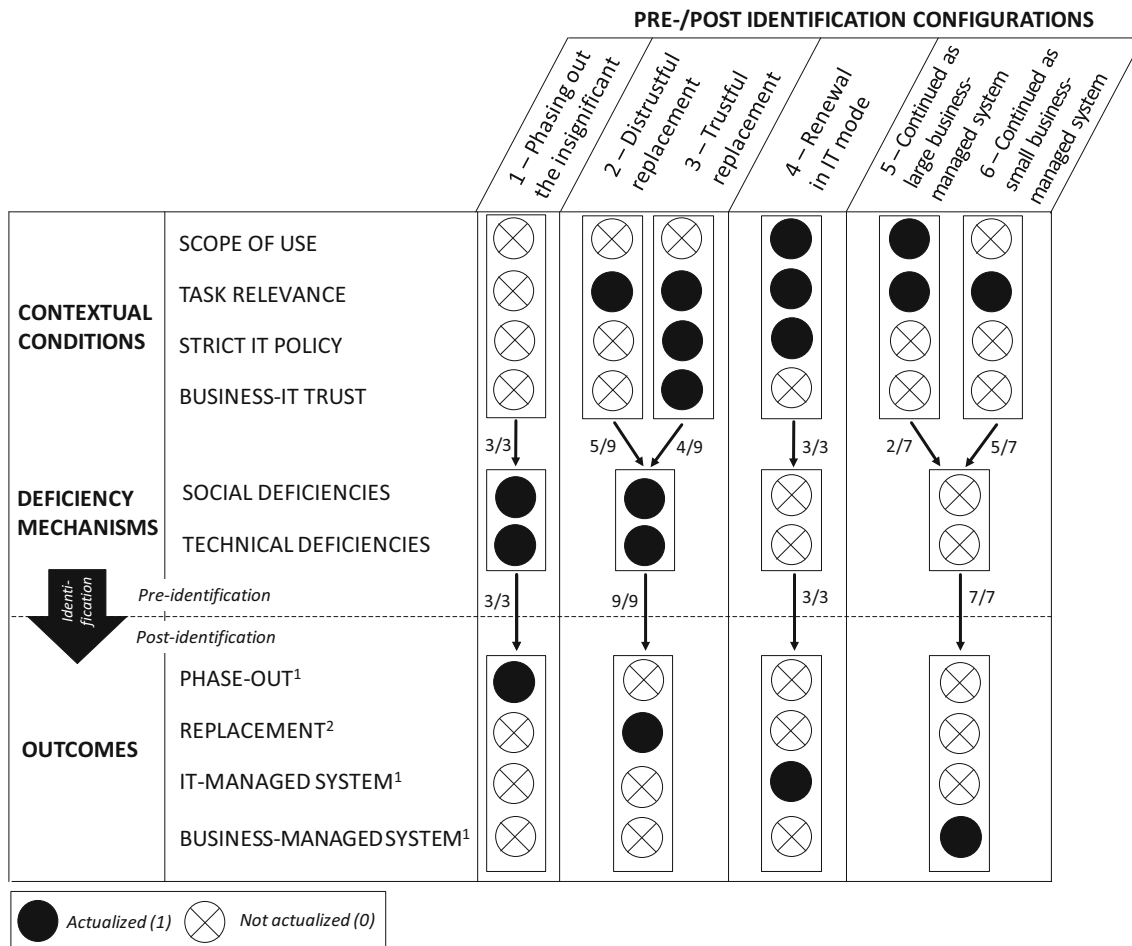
PRE-/POST IDENTIFICATION CONFIGURATIONS

1 – Phasing out the insignificant

2 – Distrustful replacement

3 – Trustful replacement

4 – Renewal in IT mode

5 – Continued as large business-managed system

6 – Continued as small business-managed system

CONTEXTUAL CONDITIONS

SCOPE OF USE

TASK RELEVANCE

STRICT IT POLICY

BUSINESS-IT TRUST

3/3

5/9

4/9

3/3

2/7

5/7

DEFICIENCY MECHANISMS

SOCIAL DEFICIENCIES

TECHNICAL DEFICIENCIES

Identi-fication

Pre-identification

Post-identification

3/3

9/9

3/3

7/7

OUTCOMES

PHASE-OUT$^1$

REPLACEMENT$^2$

IT-MANAGED SYSTEM$^1$

BUSINESS-MANAGED SYSTEM$^1$

Actualized (1)

Not actualized (0)